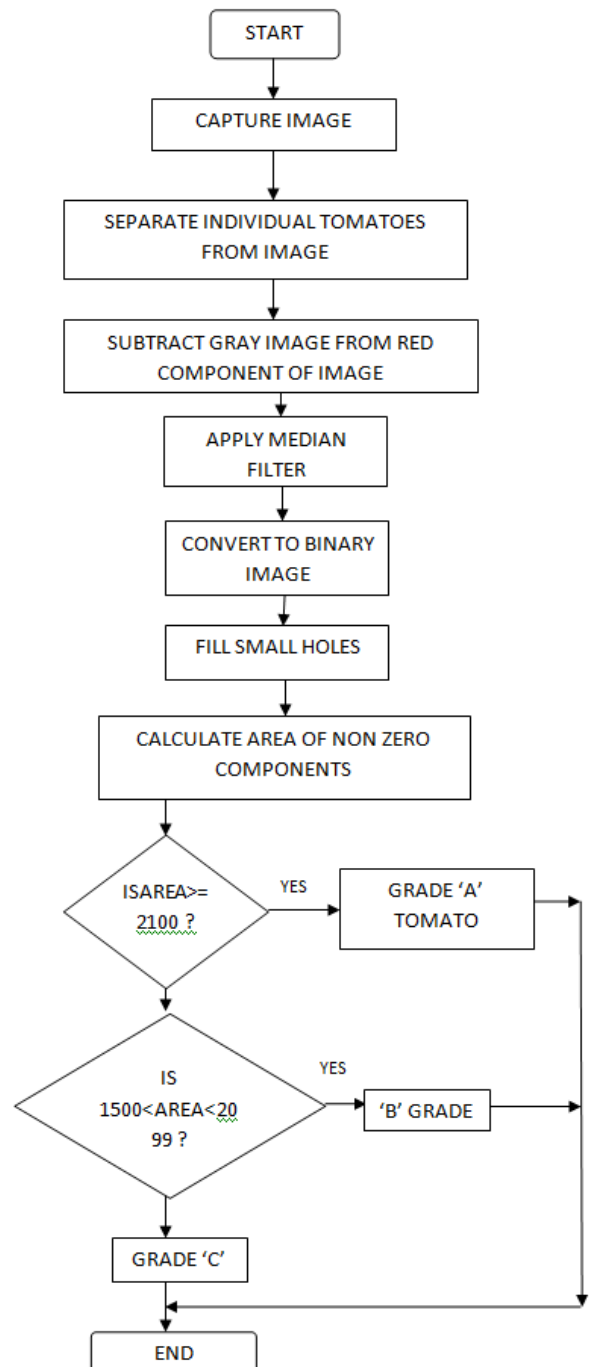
START

CAPTURE IMAGE

SEPARATE INDIVIDUAL TOMATOES FROM IMAGE

SUBTRACT GRAY IMAGE FROM RED COMPONENT OF IMAGE

APPLY MEDIAN FILTER

CONVERT TO BINARY IMAGE

FILL SMALL HOLES

CALCULATE AREA OF NON ZERO COMPONENTS

ISAREA>= 2100 ?

YES

GRADE 'A' TOMATO

IS 1500<AREA<20 99 ?

YES

'B' GRADE

GRADE 'C'

END